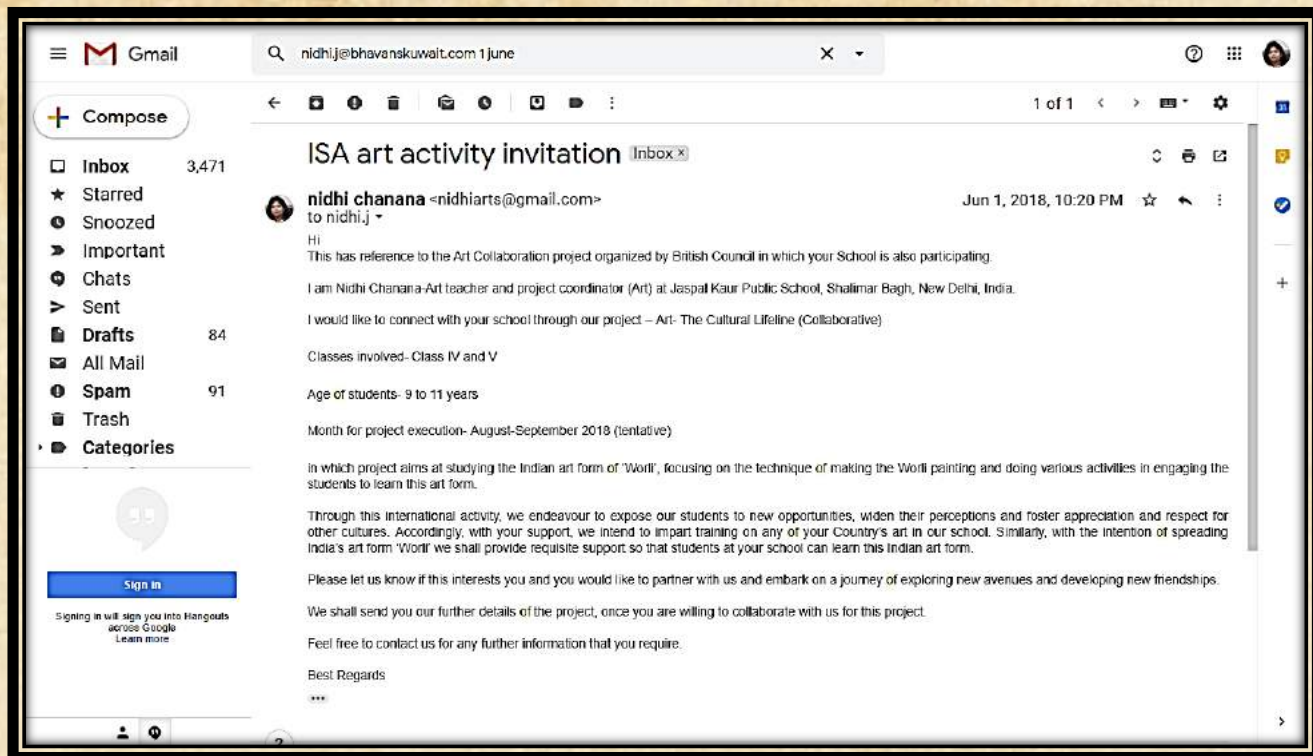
Gmail

nidhi.j@bhavanskuwait.com 1 june

1 of 1

Compose

Inbox 3,471
Starred
Snoozed
Important
Chats
Sent
Drafts 84
All Mail
Spam 91
Trash
Categories

Sign in

Signing in will sign you into Hangouts across Google
Learn more

ISA art activity invitation Inbox ×

nidhi chanana <nidhiarts@gmail.com>
to nidhi.j

Jun 1, 2018, 10:20 PM

Hi
This has reference to the Art Collaboration project organized by British Council in which your School is also participating.

I am Nidhi Chanana-Art teacher and project coordinator (Art) at Jaspal Kaur Public School, Shalimar Bagh, New Delhi, India.

I would like to connect with your school through our project – Art- The Cultural Lifeline (Collaborative)

Classes involved- Class IV and V

Age of students- 9 to 11 years

Month for project execution- August-September 2018 (tentative)

In which project aims at studying the Indian art form of 'Worli', focusing on the technique of making the Worli painting and doing various activities in engaging the students to learn this art form.

Through this international activity, we endeavour to expose our students to new opportunities, widen their perceptions and foster appreciation and respect for other cultures. Accordingly, with your support, we intend to impart training on any of your Country's art in our school. Similarly, with the intention of spreading India's art form 'Worli' we shall provide requisite support so that students at your school can learn this Indian art form.

Please let us know if this interests you and you would like to partner with us and embark on a journey of exploring new avenues and developing new friendships.

We shall send you our further details of the project, once you are willing to collaborate with us for this project.

Feel free to contact us for any further information that you require.

Best Regards